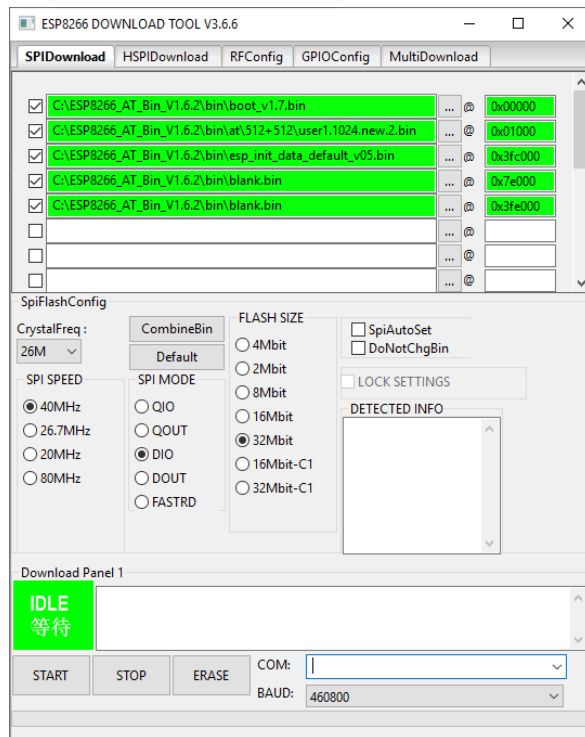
ESP8266 DOWNLOAD TOOL V3.6.6

SPIDownload | HSPIDownload | RFConfig | GPIOConfig | MultiDownload

| | | | | |
|---|---|---|---|---|
| ☑ | C:\ESP8266_AT_Bin_V1.6.2\bin\boot_v1.7.bin | ... | @ | 0x00000 |
| ☑ | C:\ESP8266_AT_Bin_V1.6.2\bin\at\512+512\user1.1024.new.2.bin | ... | @ | 0x01000 |
| ☑ | C:\ESP8266_AT_Bin_V1.6.2\bin\esp_init_data_default_v05.bin | ... | @ | 0x3fc000 |
| ☑ | C:\ESP8266_AT_Bin_V1.6.2\bin\blank.bin | ... | @ | 0x7e000 |
| ☑ | C:\ESP8266_AT_Bin_V1.6.2\bin\blank.bin | ... | @ | 0x3fe000 |
| ☐ | | ... | @ | |
| ☐ | | ... | @ | |
| ☐ | | ... | @ | |

SpiFlashConfig

CrystalFreq :
26M

CombineBin
Default

FLASH SIZE
4Mbit
2Mbit
8Mbit
16Mbit
32Mbit
16Mbit-C1
32Mbit-C1

SpiAutoSet
DoNotChgBin

LOCK SETTINGS

DETECTED INFO

SPI SPEED
40MHz
26.7MHz
20MHz
80MHz

SPI MODE
QIO
QOUT
DIO
DOUT
FASTRD

Download Panel 1

IDLE
等待

START | STOP | ERASE

COM:
BAUD:
460800